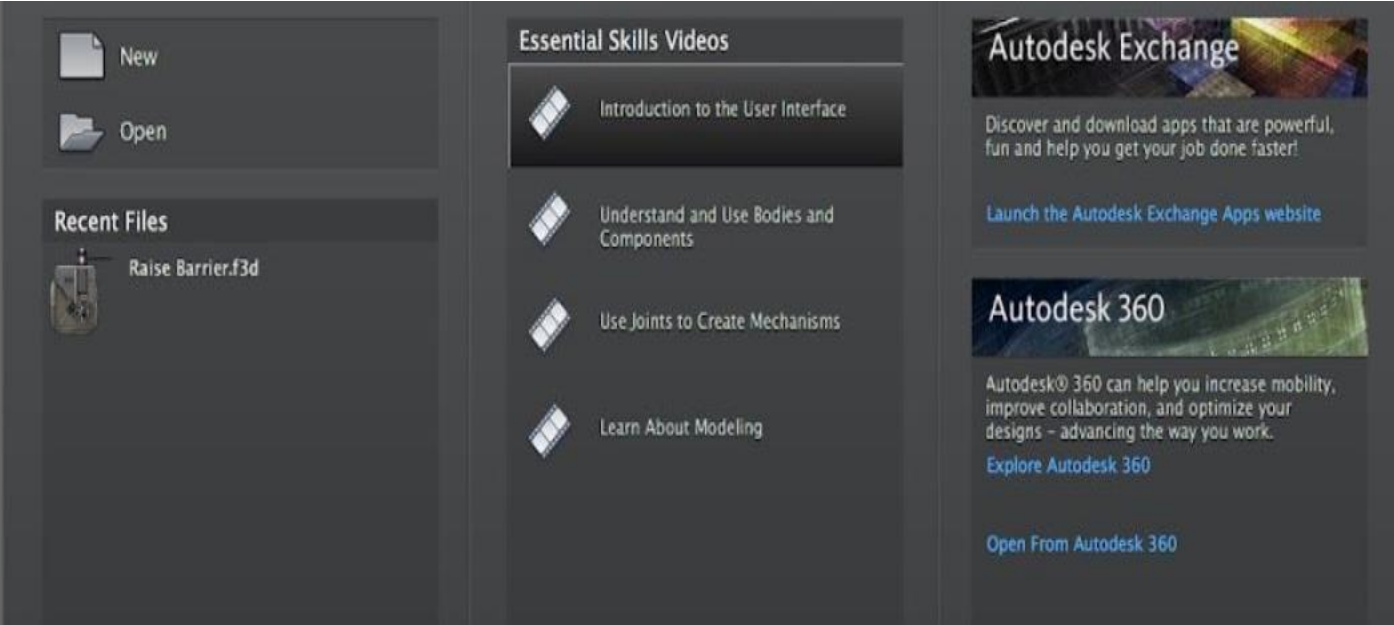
New

Open

Recent Files

Raise Barrier.f3d

Essential Skills Videos

Introduction to the User Interface

Understand and Use Bodies and Components

Use Joints to Create Mechanisms

Learn About Modeling

Autodesk Exchange

Discover and download apps that are powerful, fun and help you get your job done faster!

Launch the Autodesk Exchange Apps website

Autodesk 360

Autodesk® 360 can help you increase mobility, improve collaboration, and optimize your designs – advancing the way you work.

Explore Autodesk 360

Open From Autodesk 360